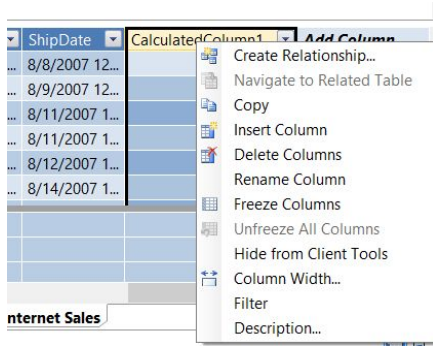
ShipDate | CalculatedColumn1 | Add Column

8/8/2007 12...
8/9/2007 12...
8/11/2007 1...
8/11/2007 1...
8/12/2007 1...
8/14/2007 1...

Create Relationship...
Navigate to Related Table
Copy
Insert Column
Delete Columns
Rename Column
Freeze Columns
Unfreeze All Columns
Hide from Client Tools
Column Width...
Filter
Description...

nternet Sales